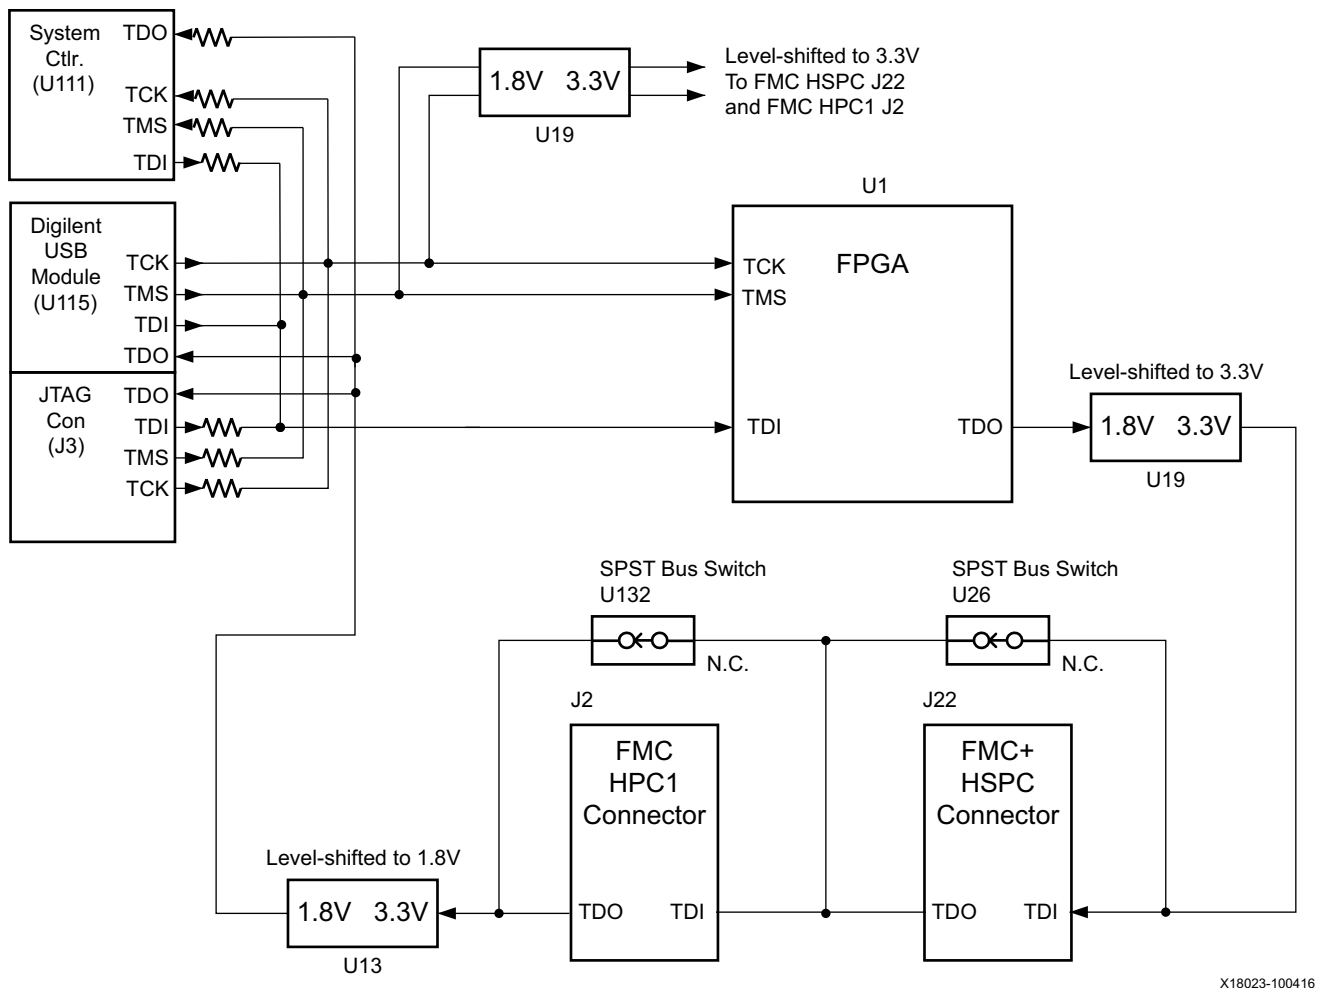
System Ctlr. (U111)
TDO
TCK
TMS
TDI

1.8V 3.3V
U19

Level-shifted to 3.3V
To FMC HSPC J22
and FMC HPC1 J2

U1

Digilent USB Module (U115)
TCK
TMS
TDI
TDO

TCK
FPGA
TMS

JTAG Con (J3)
TDO
TDI
TMS
TCK

TDI
TDO

Level-shifted to 3.3V
1.8V 3.3V
U19

SPST Bus Switch
U132
N.C.

SPST Bus Switch
U26
N.C.

J2
FMC HPC1 Connector
TDO
TDI

J22
FMC+ HSPC Connector
TDO
TDI

Level-shifted to 1.8V
1.8V 3.3V
U13

X18023-100416